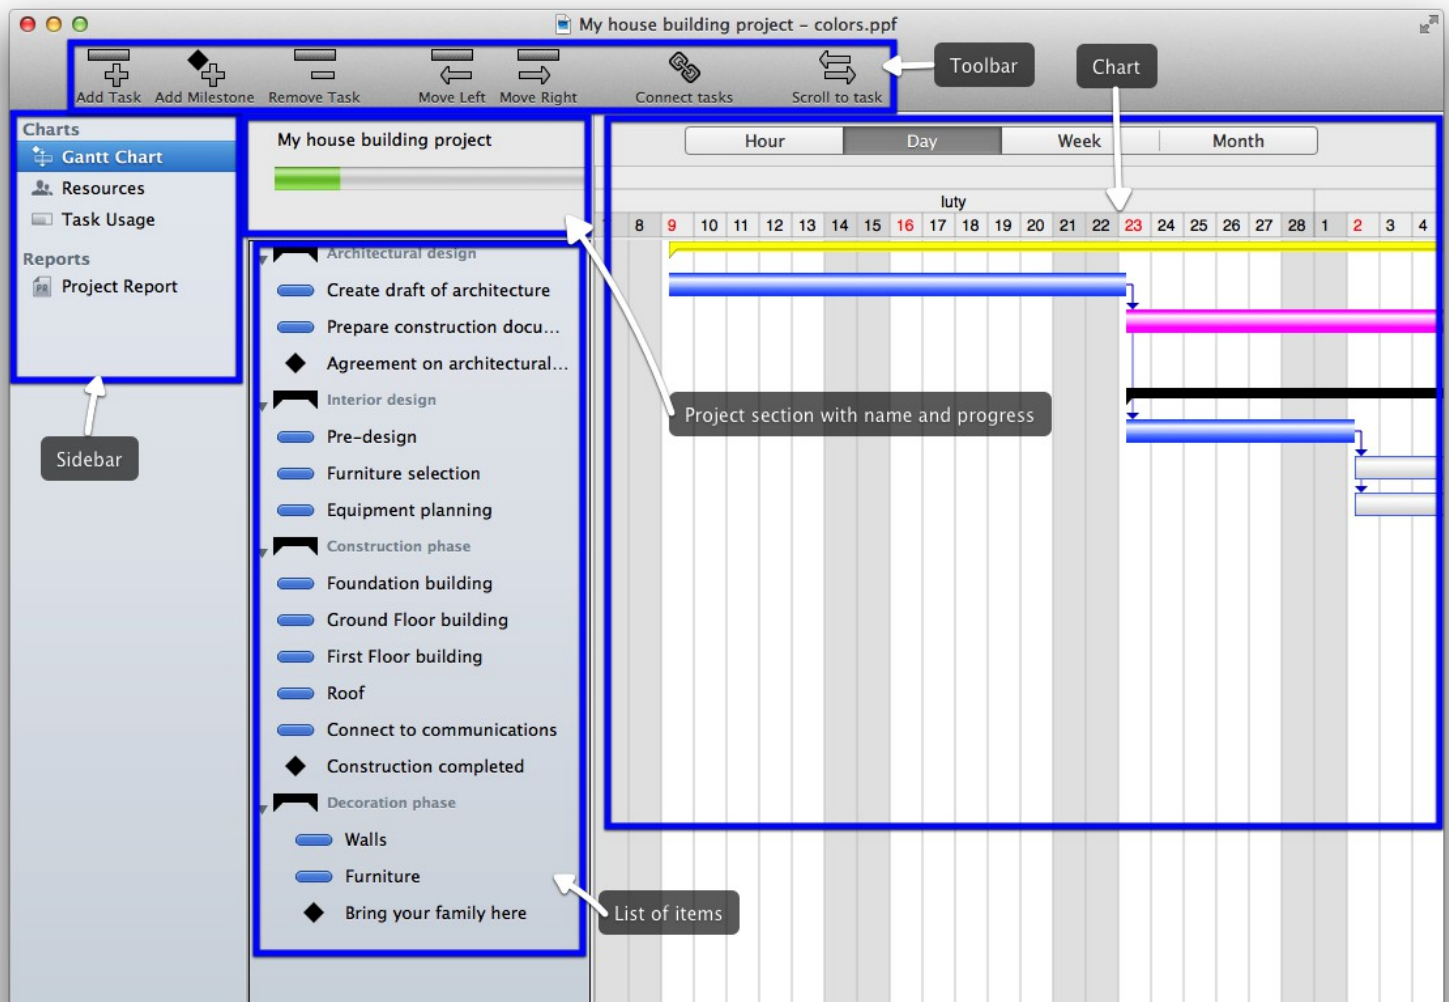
My house building project – colors.ppf

Add Task Add Milestone Remove Task Move Left Move Right Connect tasks Scroll to task

Toolbar

Chart

Charts
Gantt Chart
Resources
Task Usage

Reports
Project Report

Sidebar

My house building project

Hour Day Week Month

luty

| 8 | 9 | 10 | 11 | 12 | 13 | 14 | 15 | 16 | 17 | 18 | 19 | 20 | 21 | 22 | 23 | 24 | 25 | 26 | 27 | 28 | 1 | 2 | 3 | 4 |
|---|---|---|---|---|---|---|---|---|---|---|---|---|---|---|---|---|---|---|---|---|---|---|---|---|

Architectural design
Create draft of architecture
Prepare construction docu...
Agreement on architectural...
Interior design
Pre-design
Furniture selection
Equipment planning
Construction phase
Foundation building
Ground Floor building
First Floor building
Roof
Connect to communications
Construction completed
Decoration phase
Walls
Furniture
Bring your family here

Project section with name and progress

List of items